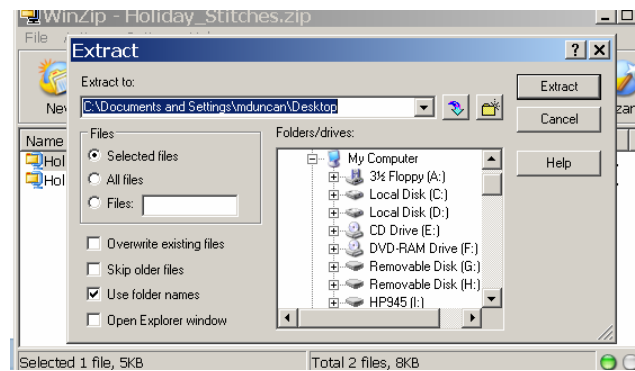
WinZip - Holiday_Stitches.zip

File

Ne

Name

Hol

Hol

Extract

? X

Extract to:

C:\Documents and Settings\mduncan\Desktop

Files

Selected files

All files

Files:

Overwrite existing files

Skip older files

Use folder names

Open Explorer window

Folders/drives:

My Computer

3½ Floppy (A:)

Local Disk (C:)

Local Disk (D:)

CD Drive (E:)

DVD-RAM Drive (F:)

Removable Disk (G:)

Removable Disk (H:)

HP945 (I:)

Extract

Cancel

Help

zar

Selected 1 file, 5KB

Total 2 files, 8KB